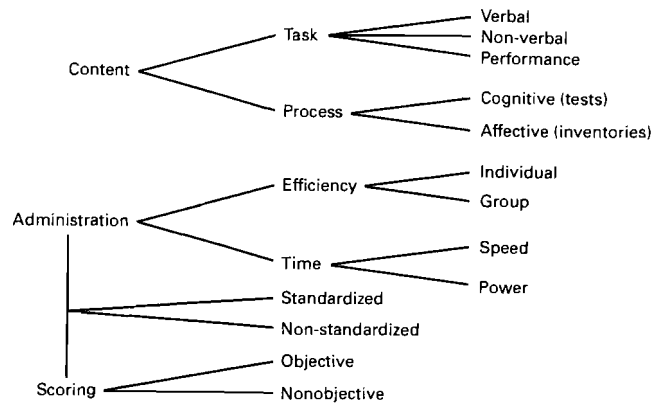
Content

Task

Verbal

Non-verbal

Performance

Process

Cognitive (tests)

Affective (inventories)

Administration

Efficiency

Individual

Group

Time

Speed

Power

Standardized

Non-standardized

Scoring

Objective

Nonobjective